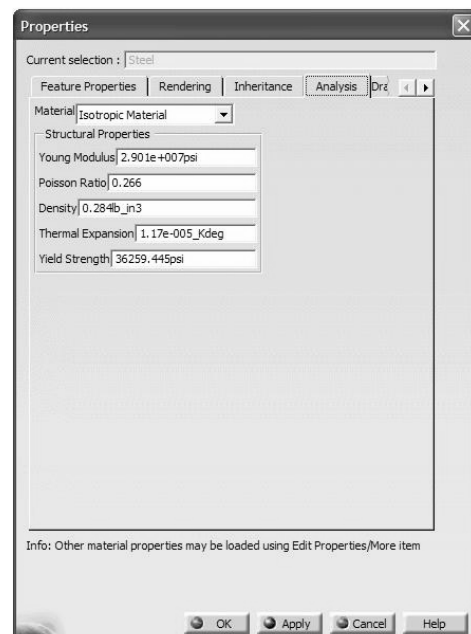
Properties

Current selection : Steel

Feature Properties | Rendering | Inheritance | Analysis | Dra

Material Isotropic Material

Structural Properties

Young Modulus 2.901e+007psi

Poisson Ratio 0.266

Density 0.284lb_in3

Thermal Expansion 1.17e-005_Kdeg

Yield Strength 36259.445psi

Info: Other material properties may be loaded using Edit Properties/More item

OK | Apply | Cancel | Help